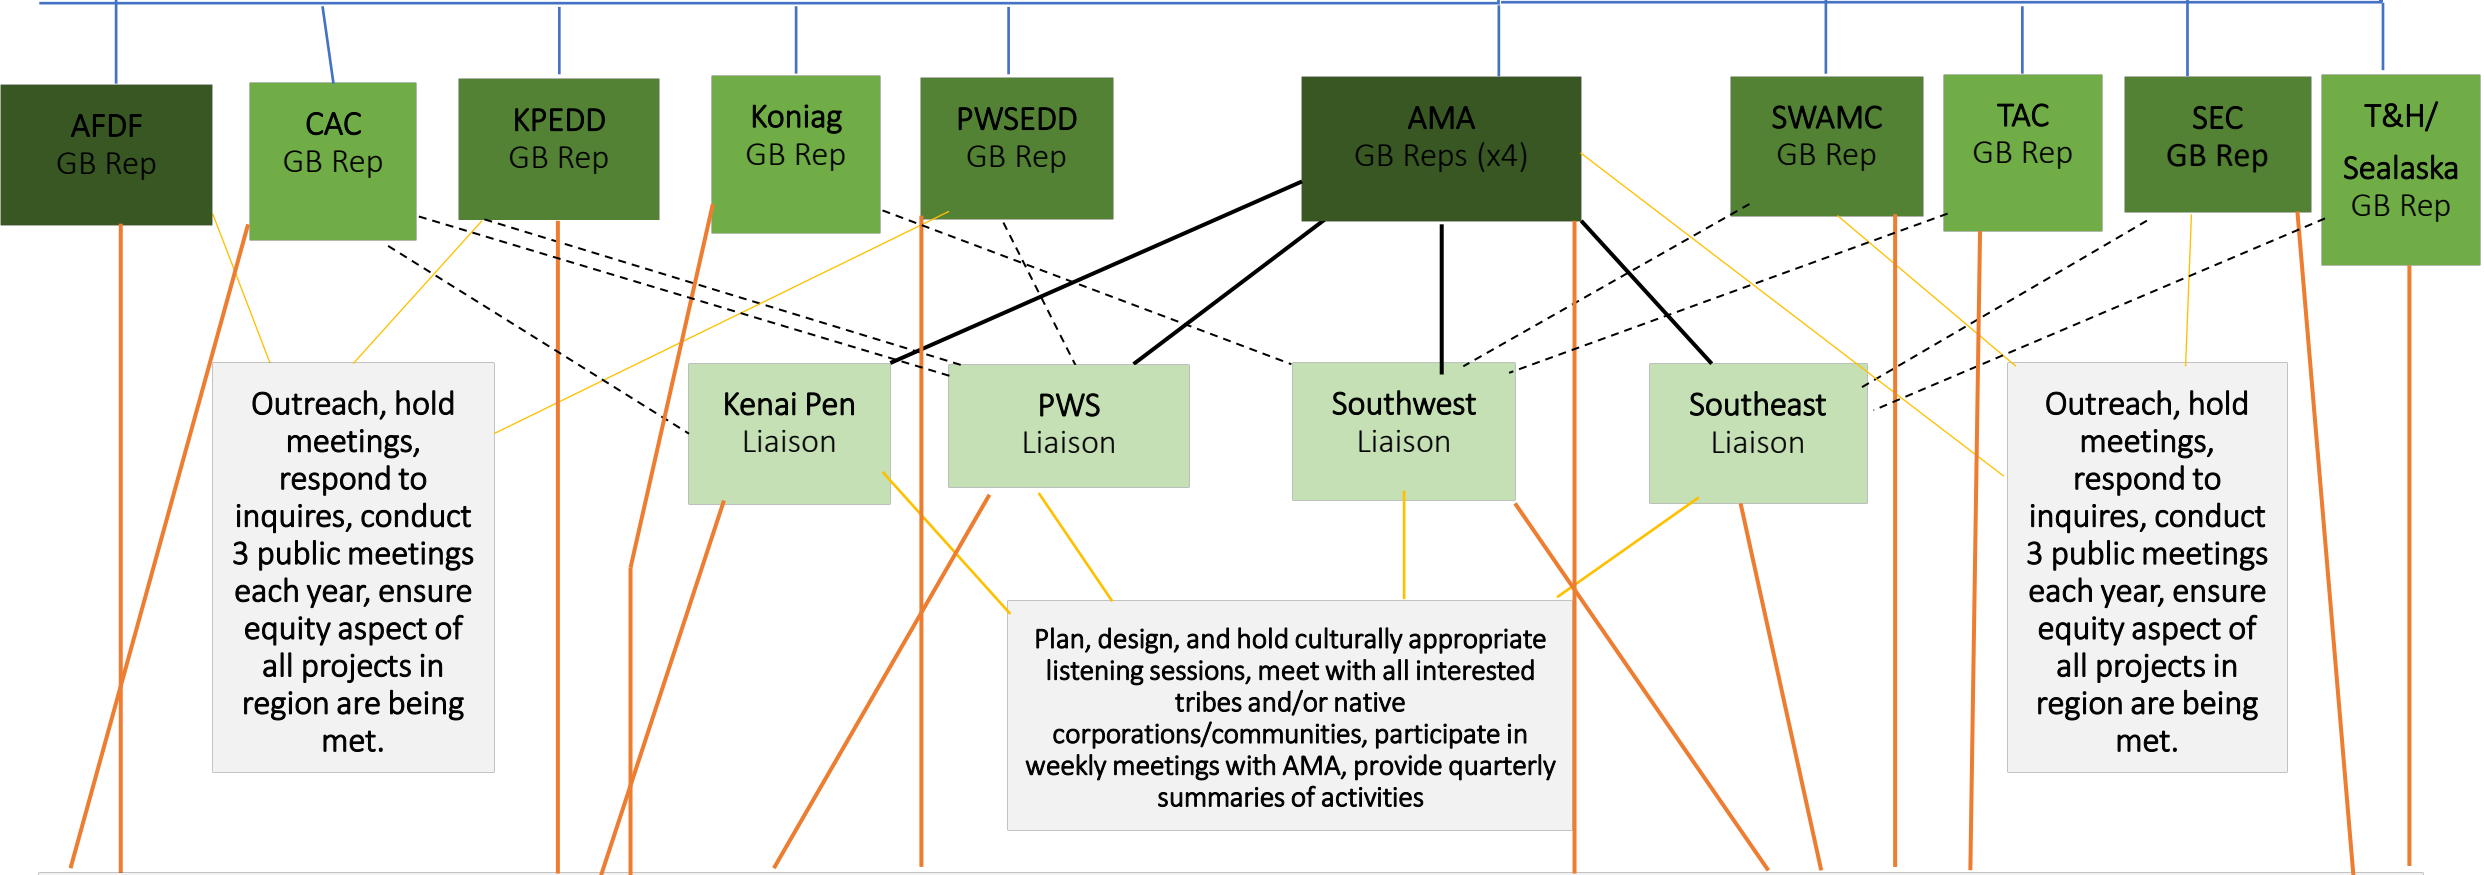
AFDF
GB Rep

CAC
GB Rep

KPEDD
GB Rep

Koniag
GB Rep

PWSEDD
GB Rep

AMA
GB Reps (x4)

SWAMC
GB Rep

TAC
GB Rep

SEC
GB Rep

T&H/
Sealaska
GB Rep

Outreach, hold meetings, respond to inquires, conduct 3 public meetings each year, ensure equity aspect of all projects in region are being met.

Kenai Pen
Liaison

PWS
Liaison

Southwest
Liaison

Southeast
Liaison

Outreach, hold meetings, respond to inquires, conduct 3 public meetings each year, ensure equity aspect of all projects in region are being met.

Plan, design, and hold culturally appropriate listening sessions, meet with all interested tribes and/or native corporations/communities, participate in weekly meetings with AMA, provide quarterly summaries of activities